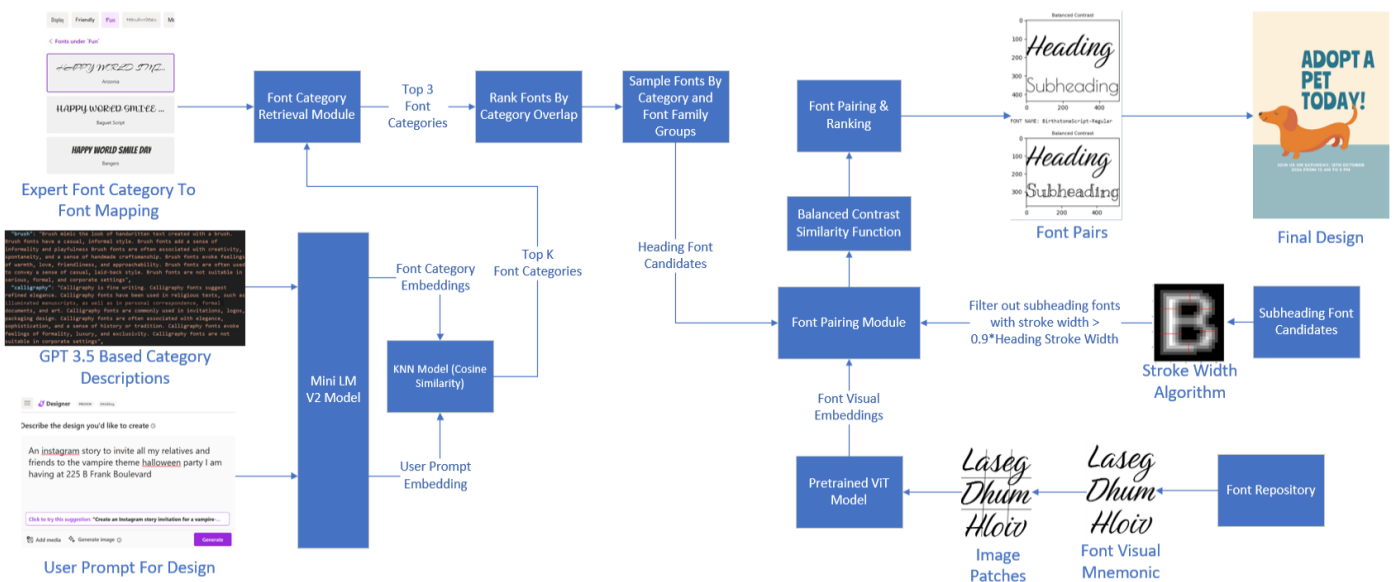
Display Friendly Fun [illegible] Mo

< Fonts under 'Fun'

HAPPY WORLD SMILE...
Arizonia

HAPPY WORLD SMILEE ...
Baguet Script

HAPPY WORLD SMILE DAY
Bangers

Expert Font Category To Font Mapping

"brush": "Brush mimic the look of handwritten text created with a brush. Brush fonts have a casual, informal style. Brush fonts add a sense of informality and playfulness Brush fonts are often associated with creativity, spontaneity, and a sense of handmade craftsmanship. Brush fonts evoke feelings of warmth, love, friendliness, and approachability. Brush fonts are often used to convey a sense of casual, laid-back style. Brush fonts are not suitable in serious, formal, and corporate settings",
"calligraphy": "Calligraphy is fine writing. Calligraphy fonts suggest refined elegance. Calligraphy fonts have been used in religious texts, such as illuminated manuscripts, as well as in personal correspondence, formal documents, and art. Calligraphy fonts are commonly used in invitations, logos, packaging design. Calligraphy fonts are often associated with elegance, sophistication, and a sense of history or tradition. Calligraphy fonts evoke feelings of formality, luxury, and exclusivity. Calligraphy fonts are not suitable in corporate settings",

GPT 3.5 Based Category Descriptions

Designer

Describe the design you'd like to create

An instagram story to invite all my relatives and friends to the vampire theme halloween party I am having at 225 B Frank Boulevard

Click to try this suggestion: "Create an Instagram story invitation for a vampire ...

Add media Generate image Generate

User Prompt For Design

Font Category Retrieval Module

Top 3 Font Categories

Rank Fonts By Category Overlap

Sample Fonts By Category and Font Family Groups

Top K Font Categories

Font Category Embeddings

KNN Model (Cosine Similarity)

Mini LM V2 Model

User Prompt Embedding

Heading Font Candidates

Font Pairing & Ranking

Balanced Contrast Similarity Function

Font Pairing Module

Filter out subheading fonts with stroke width > 0.9*Heading Stroke Width

Subheading Font Candidates

Stroke Width Algorithm

Font Visual Embeddings

Pretrained ViT Model

Laseg Dhum Hloiv

Image Patches

Laseg Dhum Hloiv

Font Visual Mnemonic

Font Repository

Balanced Contrast
Heading
Subheading
FONT NAME: BirthstoneScript-Regular
Balanced Contrast
Heading
Subheading

Font Pairs

ADOPT A PET TODAY!

Final Design